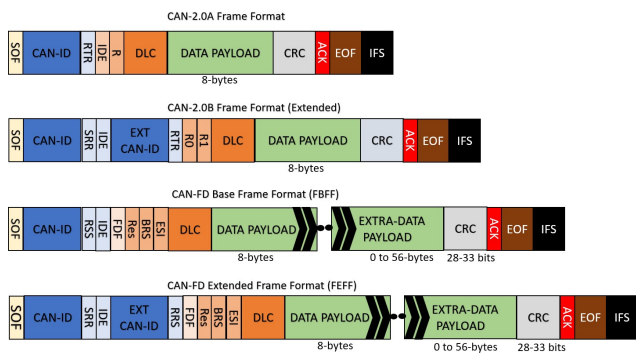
CAN-2.0A Frame Format

| SOF | CAN-ID | RTR | IDE | R | DLC | DATA PAYLOAD | CRC | ACK | EOF | IFS |
|---|---|---|---|---|---|---|---|---|---|---|

8-bytes

CAN-2.0B Frame Format (Extended)

| SOF | CAN-ID | SRR | IDE | EXT CAN-ID | RTR | R0 | R1 | DLC | DATA PAYLOAD | CRC | ACK | EOF | IFS |
|---|---|---|---|---|---|---|---|---|---|---|---|---|---|

8-bytes

CAN-FD Base Frame Format (FBFF)

| SOF | CAN-ID | RSS | IDE | FDF | Res | BRS | ESI | DLC | DATA PAYLOAD | EXTRA-DATA PAYLOAD | CRC | ACK | EOF | IFS |
|---|---|---|---|---|---|---|---|---|---|---|---|---|---|---|

8-bytes
0 to 56-bytes
28-33 bits

CAN-FD Extended Frame Format (FEFF)

| SOF | CAN-ID | SRR | IDE | EXT CAN-ID | RRS | FDF | Res | BRS | ESI | DLC | DATA PAYLOAD | EXTRA-DATA PAYLOAD | CRC | ACK | EOF | IFS |
|---|---|---|---|---|---|---|---|---|---|---|---|---|---|---|---|---|

8-bytes
0 to 56-bytes
28-33 bits